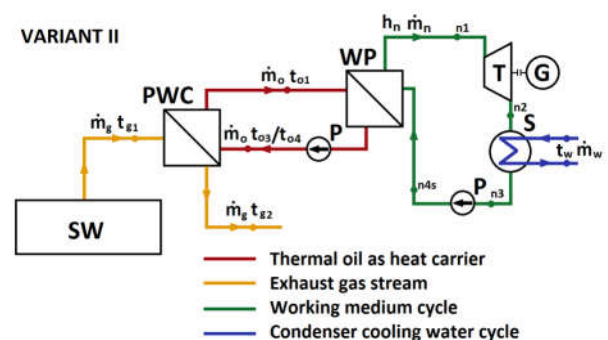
VARIANT II

WP

PWC

$h_n$ $\dot{m}_n$

n1

T

G

$\dot{m}_o$ $t_{o1}$

$\dot{m}_g$ $t_{g1}$

$\dot{m}_o$ $t_{o3}/t_{o4}$

P

n2

S

$t_w$ $\dot{m}_w$

n4s

P

n3

$\dot{m}_g$ $t_{g2}$

SW

Thermal oil as heat carrier

Exhaust gas stream

Working medium cycle

Condenser cooling water cycle